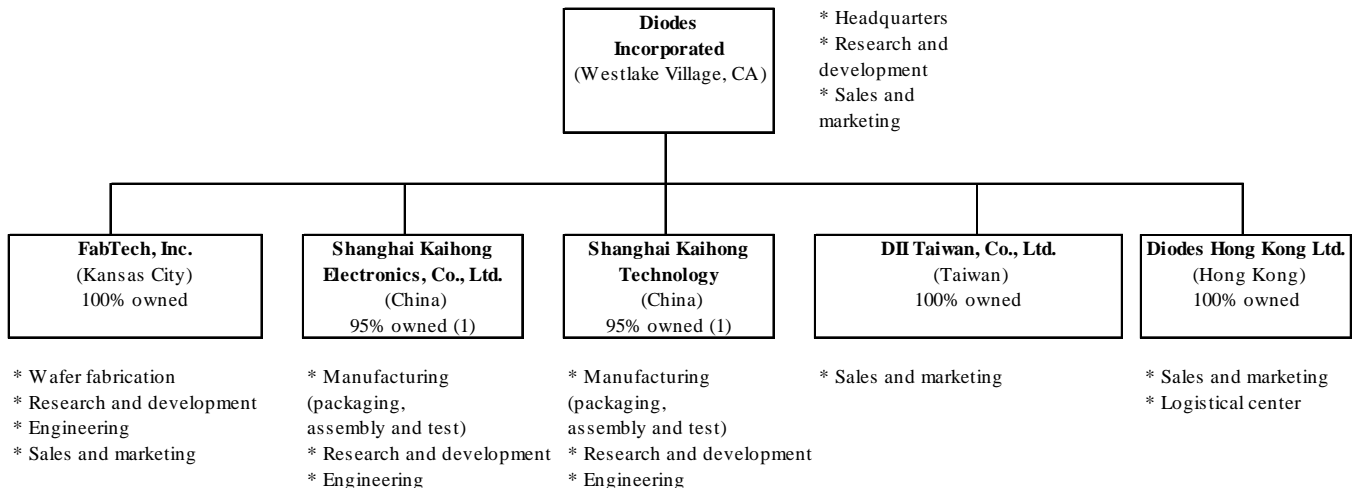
**Diodes Incorporated**
(Westlake Village, CA)

* Headquarters
* Research and development
* Sales and marketing

**FabTech, Inc.**
(Kansas City)
100% owned

* Wafer fabrication
* Research and development
* Engineering
* Sales and marketing

**Shanghai Kaihong Electronics, Co., Ltd.**
(China)
95% owned (1)

* Manufacturing (packaging, assembly and test)
* Research and development
* Engineering

**Shanghai Kaihong Technology**
(China)
95% owned (1)

* Manufacturing (packaging, assembly and test)
* Research and development
* Engineering

**DII Taiwan, Co., Ltd.**
(Taiwan)
100% owned

* Sales and marketing

**Diodes Hong Kong Ltd.**
(Hong Kong)
100% owned

* Sales and marketing
* Logistical center